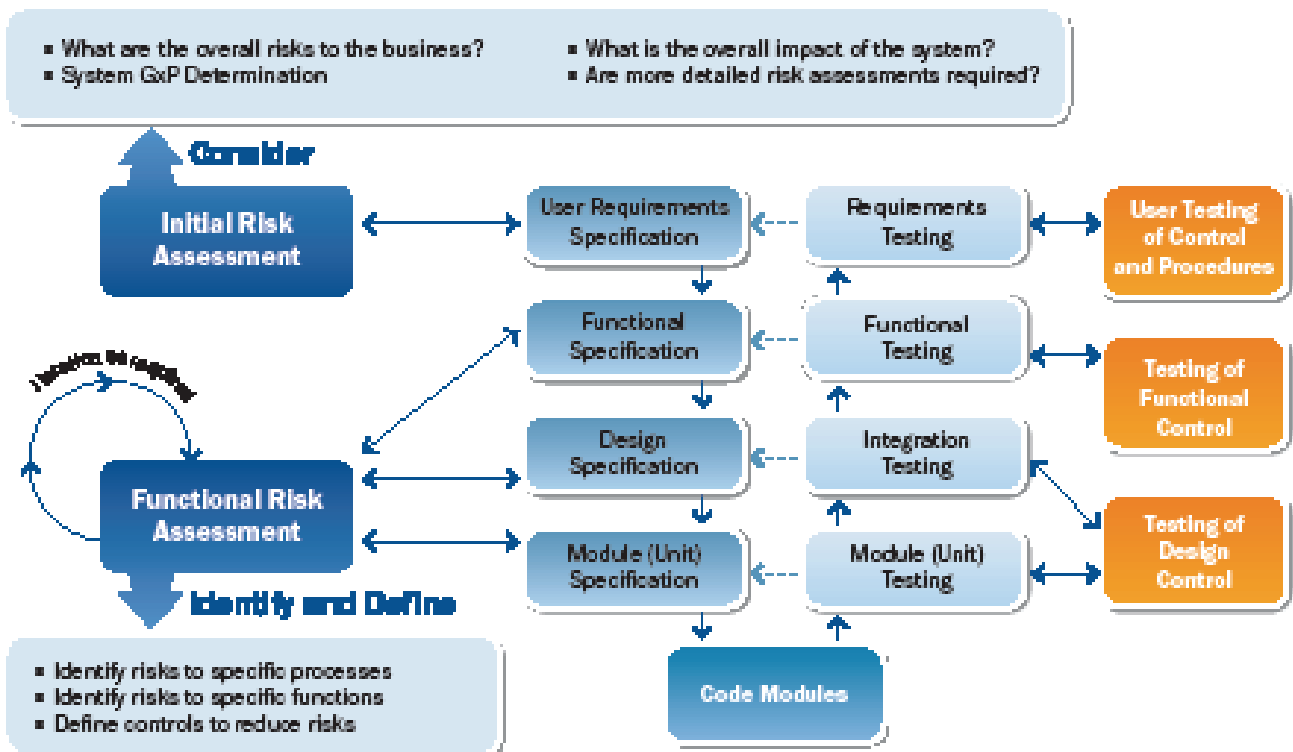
- What are the overall risks to the business?
- System GxP Determination
- What is the overall impact of the system?
- Are more detailed risk assessments required?

Consider

Initial Risk Assessment

User Requirements Specification

Requirements Testing

User Testing of Control and Procedures

Functional Specification

Functional Testing

Testing of Functional Control

Iterative as required

Design Specification

Integration Testing

Functional Risk Assessment

Testing of Design Control

Module (Unit) Specification

Module (Unit) Testing

Identify and Define

- Identify risks to specific processes
- Identify risks to specific functions
- Define controls to reduce risks

Code Modules